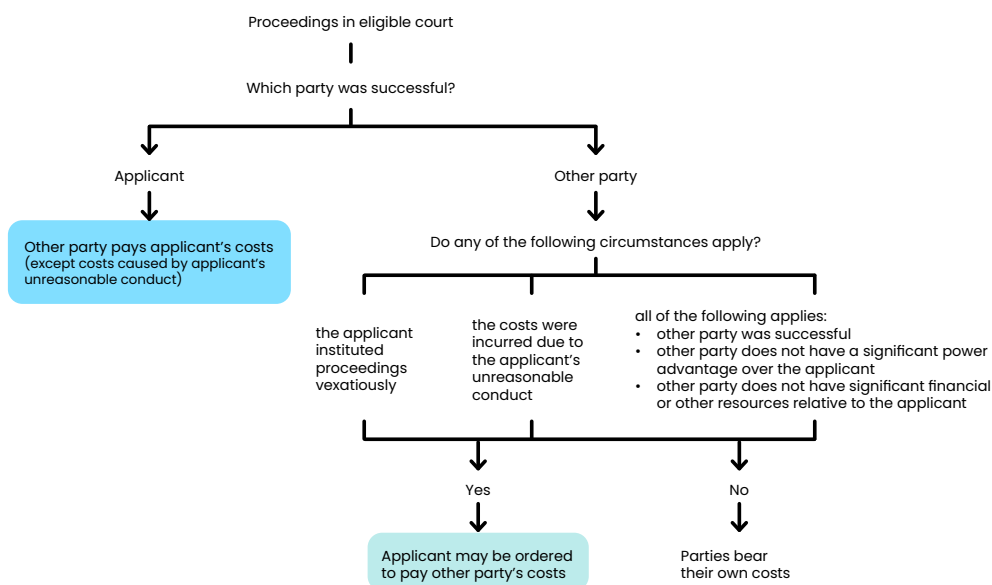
Proceedings in eligible court

Which party was successful?

Applicant

Other party pays applicant's costs (except costs caused by applicant's unreasonable conduct)

Other party

Do any of the following circumstances apply?

the applicant instituted proceedings vexatiously

the costs were incurred due to the applicant's unreasonable conduct

all of the following applies:
- other party was successful
- other party does not have a significant power advantage over the applicant
- other party does not have significant financial or other resources relative to the applicant

Yes

Applicant may be ordered to pay other party's costs

No

Parties bear their own costs